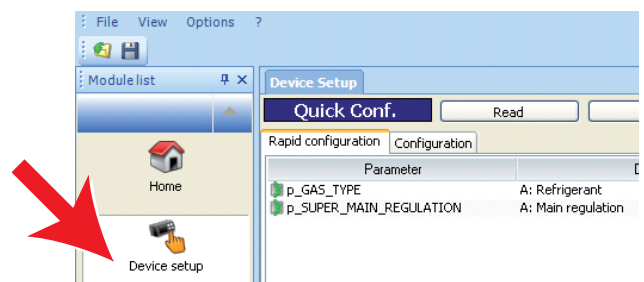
File View Options ?

Module list

Home

Device setup

Device Setup

Quick Conf.

Read

Rapid configuration | Configuration

| Parameter | D |
|---|---|
| p_GAS_TYPE | A: Refrigerant |
| p_SUPER_MAIN_REGULATION | A: Main regulation |